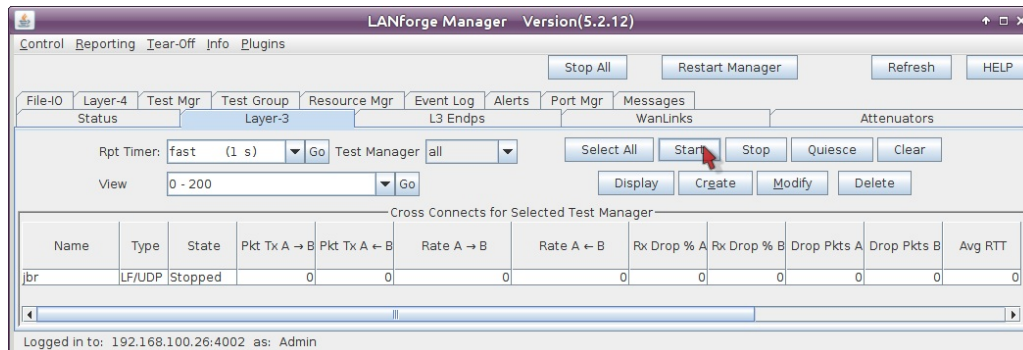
LANforge Manager Version(5.2.12)

Control Reporting Tear-Off Info Plugins

Stop All | Restart Manager | Refresh | HELP

File-IO | Layer-4 | Test Mgr | Test Group | Resource Mgr | Event Log | Alerts | Port Mgr | Messages
Status | Layer-3 | L3 Endps | WanLinks | Attenuators

Rpt Timer: fast (1 s) Go Test Manager all
View 0 - 200 Go

Select All | Start | Stop | Quiesce | Clear
Display | Create | Modify | Delete

Cross Connects for Selected Test Manager

| Name | Type | State | Pkt Tx A → B | Pkt Tx A ← B | Rate A → B | Rate A ← B | Rx Drop % A | Rx Drop % B | Drop Pkts A | Drop Pkts B | Avg RTT |
|---|---|---|---|---|---|---|---|---|---|---|---|
| jbr | LF/UDP | Stopped | 0 | 0 | 0 | 0 | 0 | 0 | 0 | 0 | 0 |

Logged in to: 192.168.100.26:4002 as: Admin